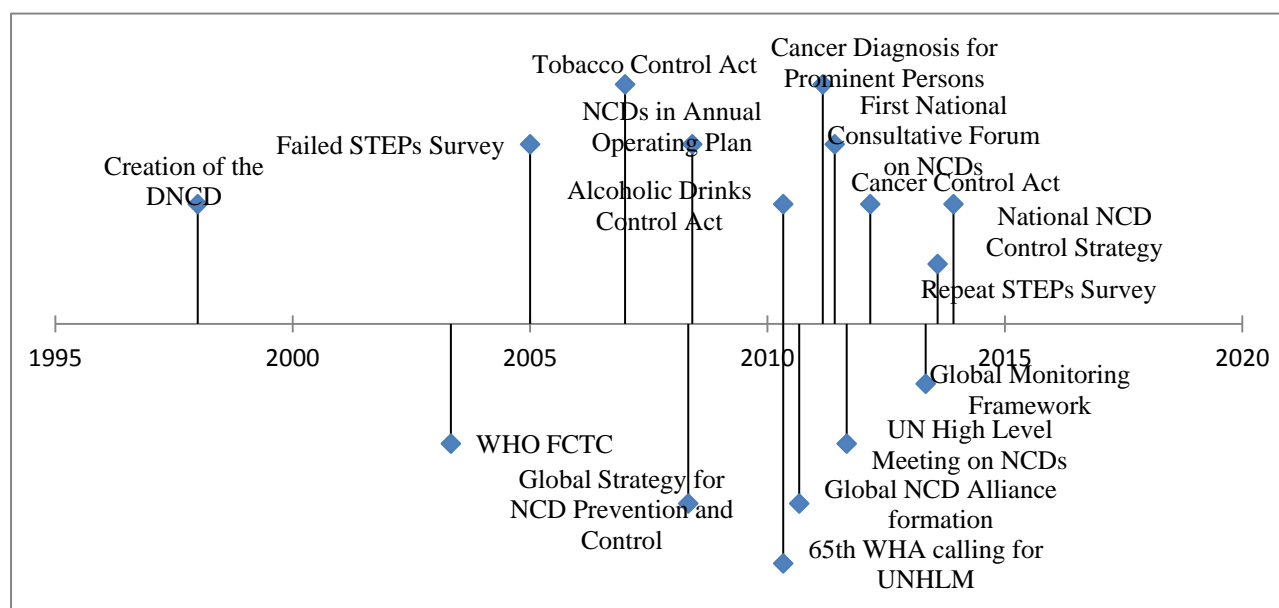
Cancer Diagnosis for Prominent Persons

Tobacco Control Act

NCDs in Annual Operating Plan

First National Consultative Forum on NCDs

Failed STEPs Survey

Creation of the DNCD

Alcoholic Drinks Control Act

Cancer Control Act

National NCD Control Strategy

Repeat STEPs Survey

1995

2000

2005

2010

2015

2020

Global Monitoring Framework

WHO FCTC

UN High Level Meeting on NCDs

Global Strategy for NCD Prevention and Control

Global NCD Alliance formation

65th WHA calling for UNHLM